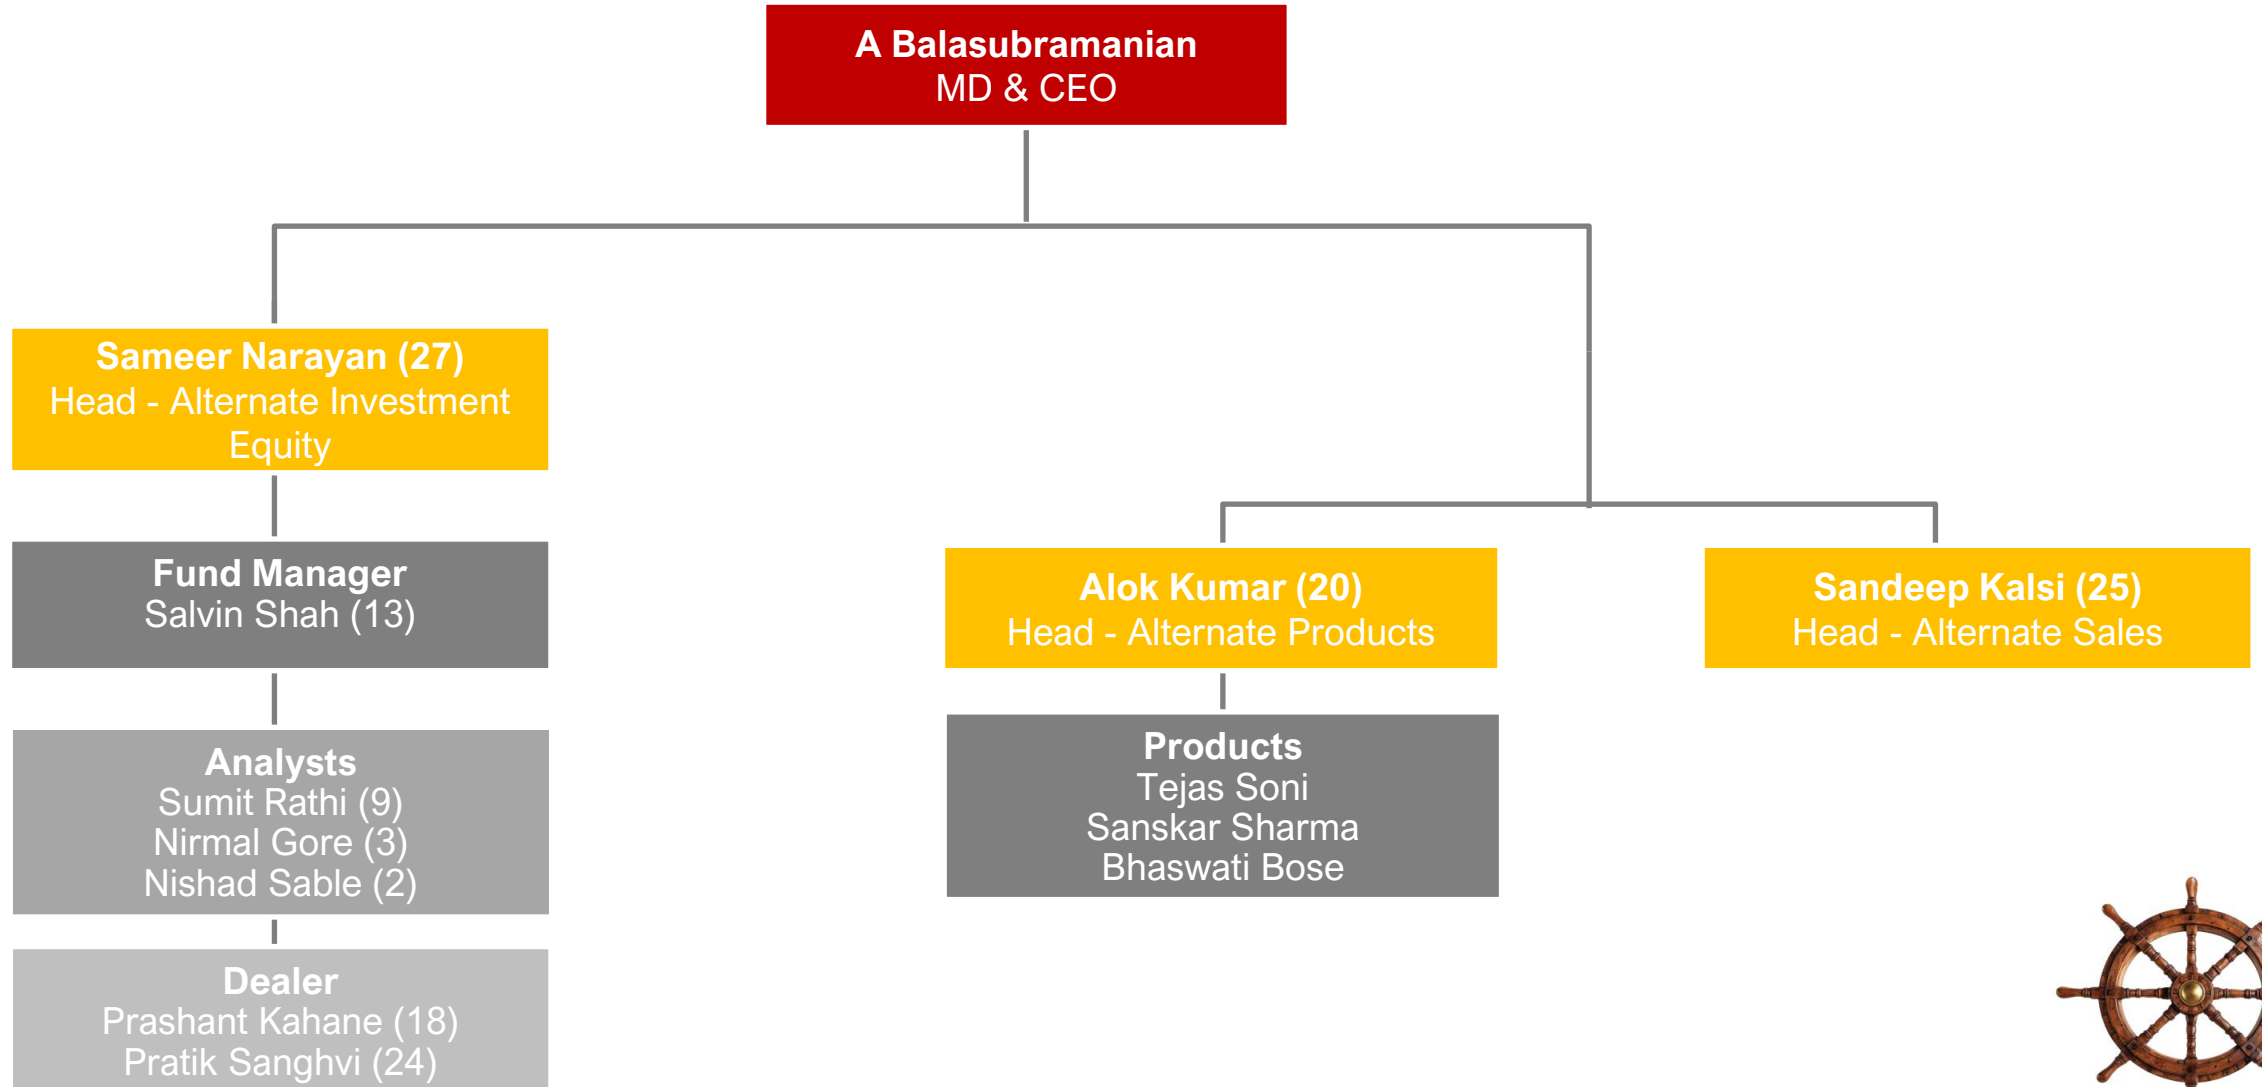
A Balasubramanian
MD & CEO

Sameer Narayan (27)
Head - Alternate Investment Equity

Fund Manager
Salvin Shah (13)

Analysts
Sumit Rathi (9)
Nirmal Gore (3)
Nishad Sable (2)

Dealer
Prashant Kahane (18)
Pratik Sanghvi (24)

Alok Kumar (20)
Head - Alternate Products

Products
Tejas Soni
Sanskar Sharma
Bhaswati Bose

Sandeep Kalsi (25)
Head - Alternate Sales